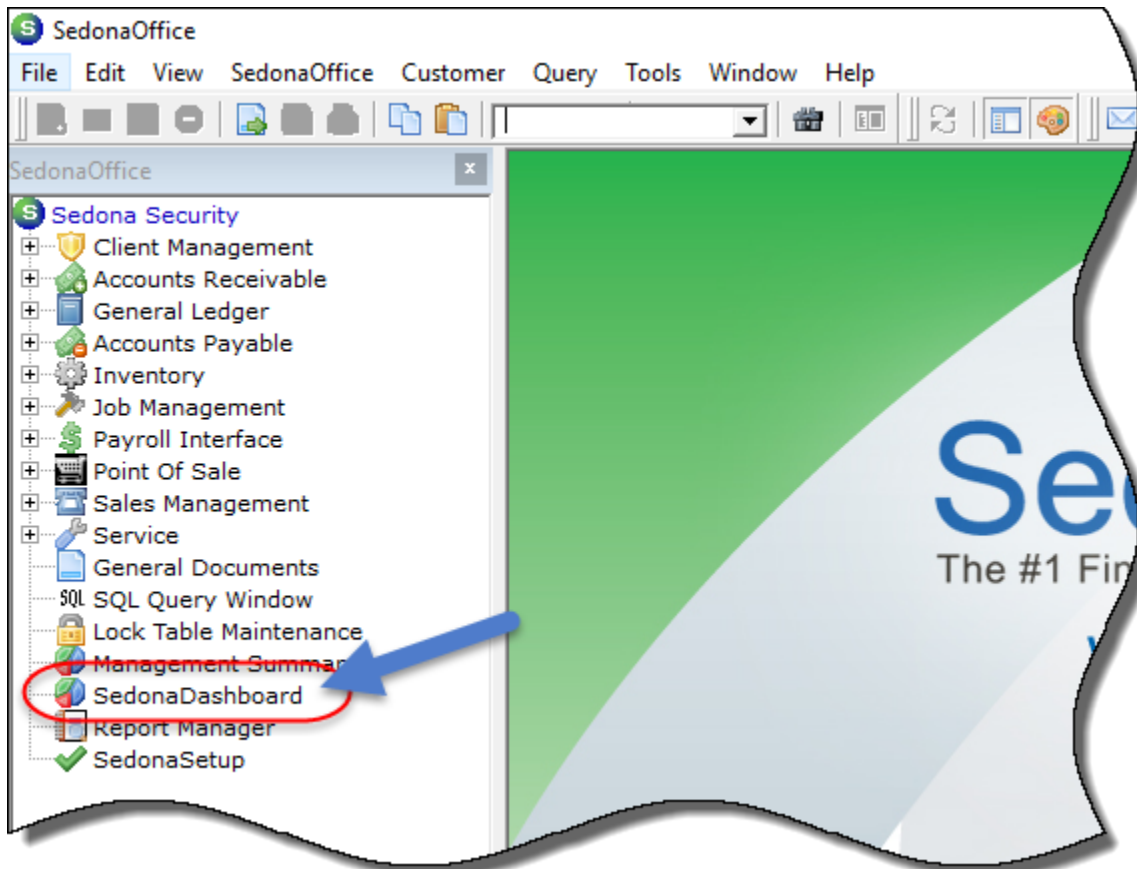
SedonaOffice

File Edit View SedonaOffice Customer Query Tools Window Help

SedonaOffice

Sedona Security
Client Management
Accounts Receivable
General Ledger
Accounts Payable
Inventory
Job Management
Payroll Interface
Point Of Sale
Sales Management
Service
General Documents
SQL SQL Query Window
Lock Table Maintenance
Management Summar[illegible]
SedonaDashboard
Report Manager
SedonaSetup

Se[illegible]
The #1 Fi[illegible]